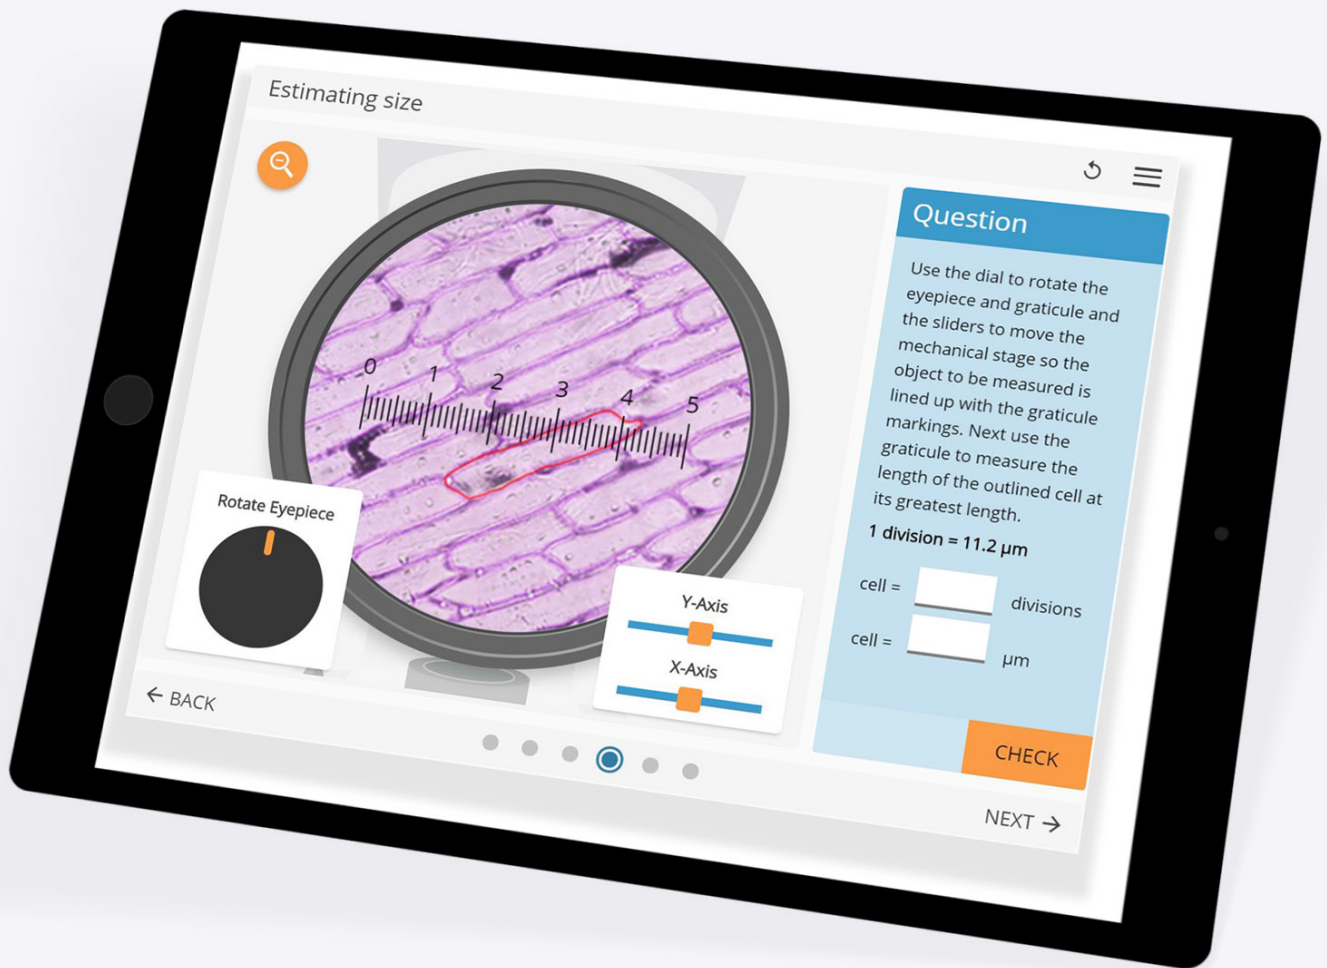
Estimating size

0 1 2 3 4 5

Rotate Eyepiece

Y-Axis

X-Axis

Question

Use the dial to rotate the eyepiece and graticule and the sliders to move the mechanical stage so the object to be measured is lined up with the graticule markings. Next use the graticule to measure the length of the outlined cell at its greatest length.

1 division = 11.2 µm

cell = divisions

cell = µm

CHECK

← BACK

NEXT →